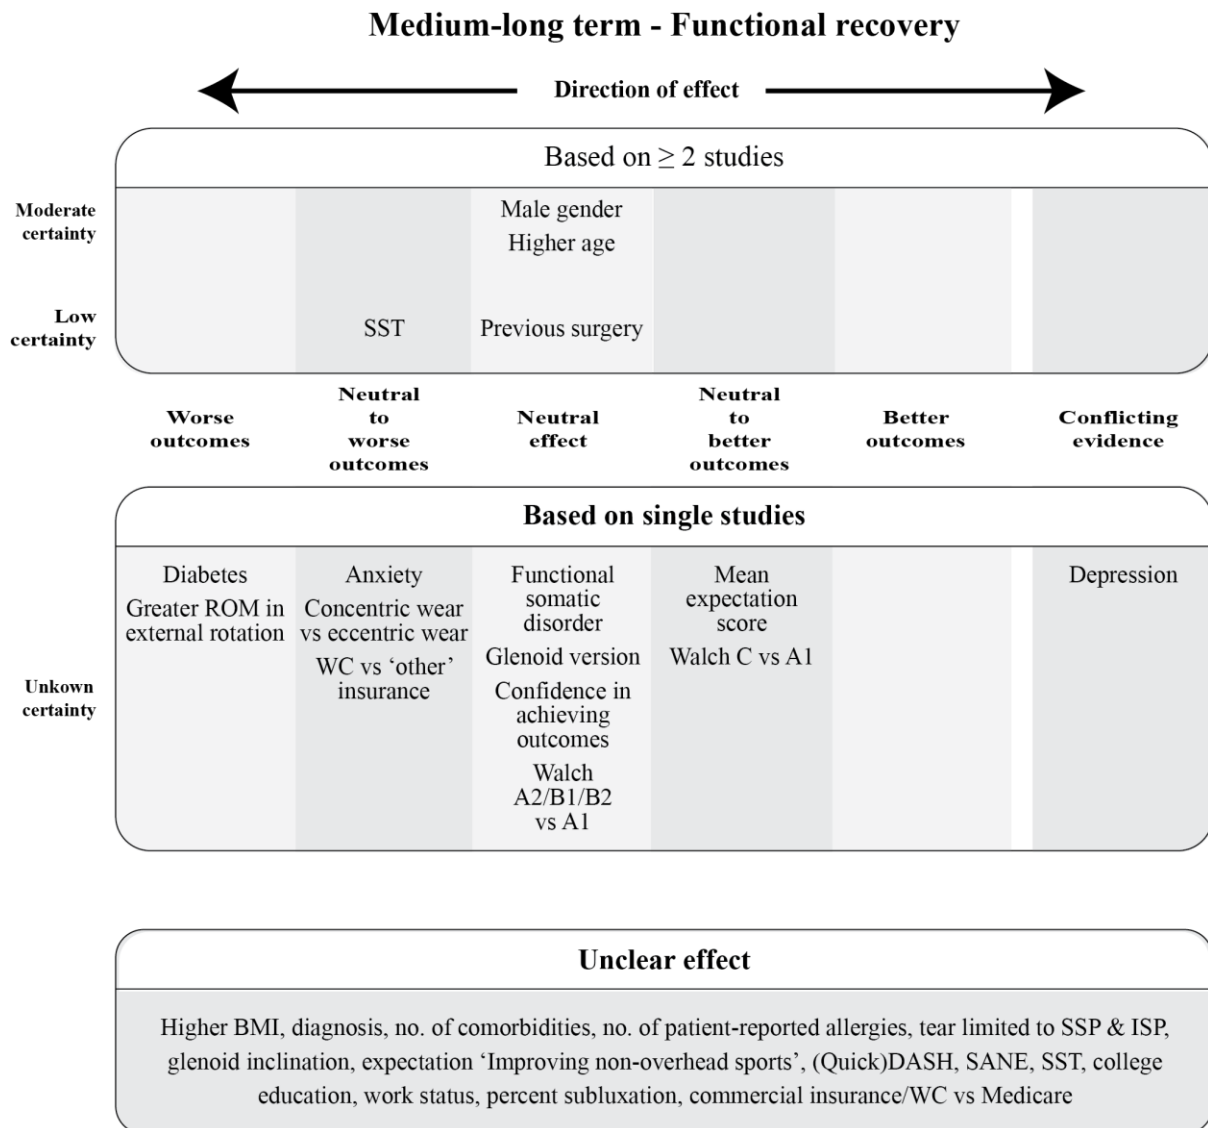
Medium-long term - Functional recovery

Direction of effect

Based on ≥ 2 studies

| | Worse outcomes | Neutral to worse outcomes | Neutral effect | Neutral to better outcomes | Better outcomes | Conflicting evidence |
|---|---|---|---|---|---|---|
| Moderate certainty | | | Male gender<br>Higher age | | | |
| Low certainty | | SST | Previous surgery | | | |

Based on single studies

| | Worse outcomes | Neutral to worse outcomes | Neutral effect | Neutral to better outcomes | Better outcomes | Conflicting evidence |
|---|---|---|---|---|---|---|
| Unkown certainty | Diabetes<br>Greater ROM in external rotation | Anxiety<br>Concentric wear vs eccentric wear<br>WC vs 'other' insurance | Functional somatic disorder<br>Glenoid version<br>Confidence in achieving outcomes<br>Walch A2/B1/B2 vs A1 | Mean expectation score<br>Walch C vs A1 | | Depression |

Unclear effect

Higher BMI, diagnosis, no. of comorbidities, no. of patient-reported allergies, tear limited to SSP & ISP, glenoid inclination, expectation 'Improving non-overhead sports', (Quick)DASH, SANE, SST, college education, work status, percent subluxation, commercial insurance/WC vs Medicare